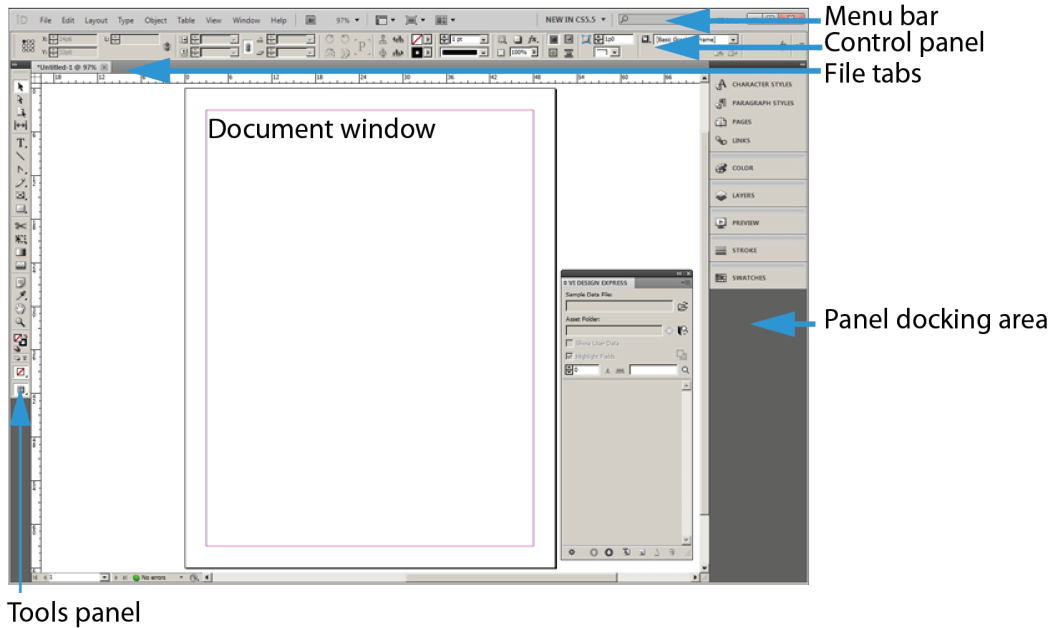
File Edit Layout Type Object Table View Window Help 97% NEW IN CS5.5

Menu bar

Control panel

File tabs

*Untitled-1 @ 97%

Document window

CHARACTER STYLES
PARAGRAPH STYLES
PAGES
LINKS
COLOR
LAYERS
PREVIEW
STROKE
SWATCHES

VI DESIGN EXPRESS
Sample Data File:
Asset Folder:
Show Live Data
Highlight Fields

Panel docking area

No errors

Tools panel